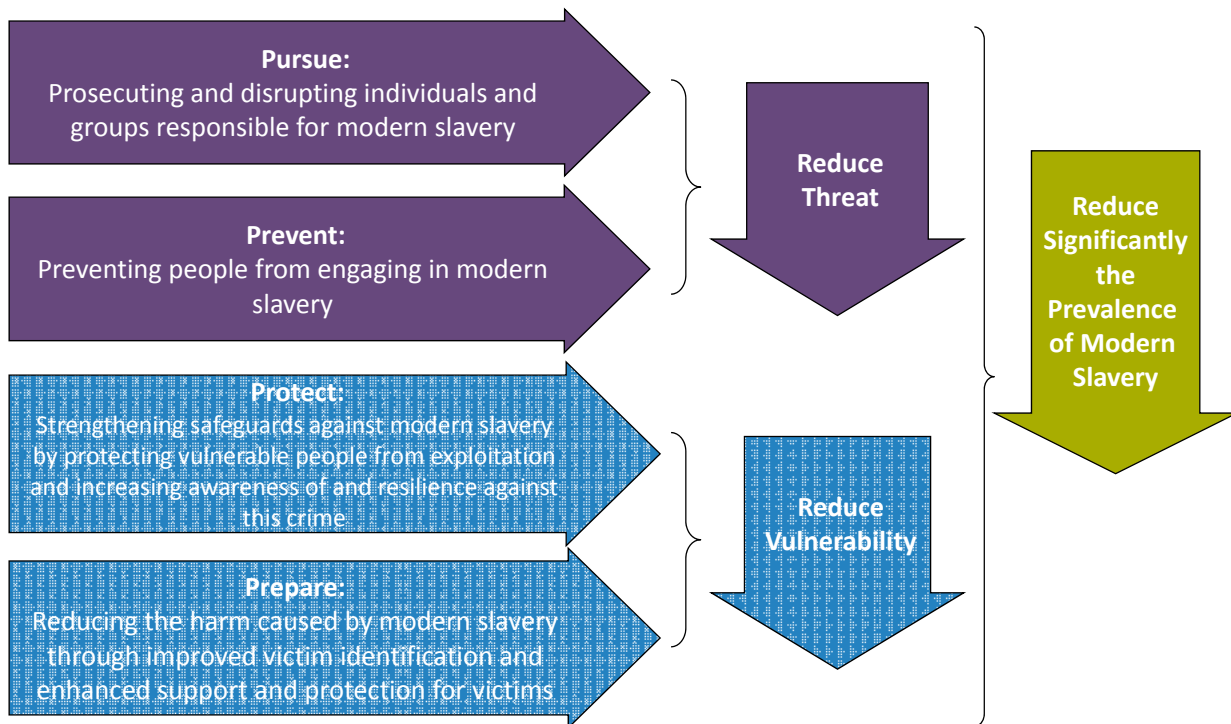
Pursue:
Prosecuting and disrupting individuals and groups responsible for modern slavery

Prevent:
Preventing people from engaging in modern slavery

Reduce Threat

Protect:
Strengthening safeguards against modern slavery by protecting vulnerable people from exploitation and increasing awareness of and resilience against this crime

Prepare:
Reducing the harm caused by modern slavery through improved victim identification and enhanced support and protection for victims

Reduce Vulnerability

Reduce Significantly the Prevalence of Modern Slavery